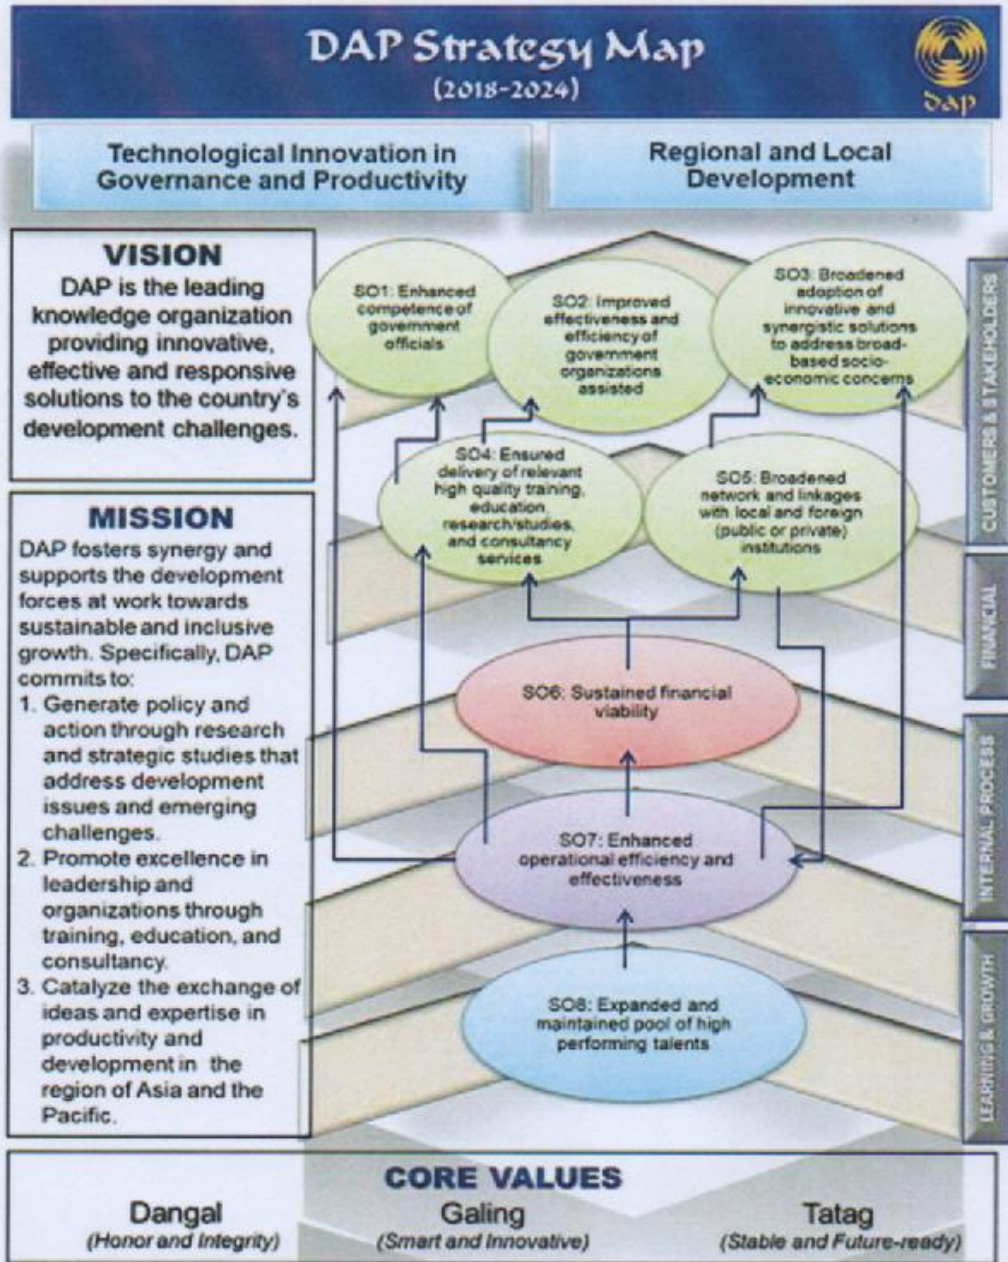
DAP Strategy Map
(2018-2024)

DAP

Technological Innovation in Governance and Productivity

Regional and Local Development

VISION
DAP is the leading knowledge organization providing innovative, effective and responsive solutions to the country's development challenges.

MISSION
DAP fosters synergy and supports the development forces at work towards sustainable and inclusive growth. Specifically, DAP commits to:
1. Generate policy and action through research and strategic studies that address development issues and emerging challenges.
2. Promote excellence in leadership and organizations through training, education, and consultancy.
3. Catalyze the exchange of ideas and expertise in productivity and development in the region of Asia and the Pacific.

SO1: Enhanced competence of government officials

SO2: Improved effectiveness and efficiency of government organizations assisted

SO3: Broadened adoption of innovative and synergistic solutions to address broad-based socio-economic concerns

SO4: Ensured delivery of relevant high quality training, education research/studies, and consultancy services

SO5: Broadened network and linkages with local and foreign (public or private) institutions

SO6: Sustained financial viability

SO7: Enhanced operational efficiency and effectiveness

SO8: Expanded and maintained pool of high performing talents

CUSTOMERS & STAKEHOLDERS

FINANCIAL

INTERNAL PROCESS

LEARNING & GROWTH

CORE VALUES
Dangal
(Honor and Integrity)
Galing
(Smart and Innovative)
Tatag
(Stable and Future-ready)